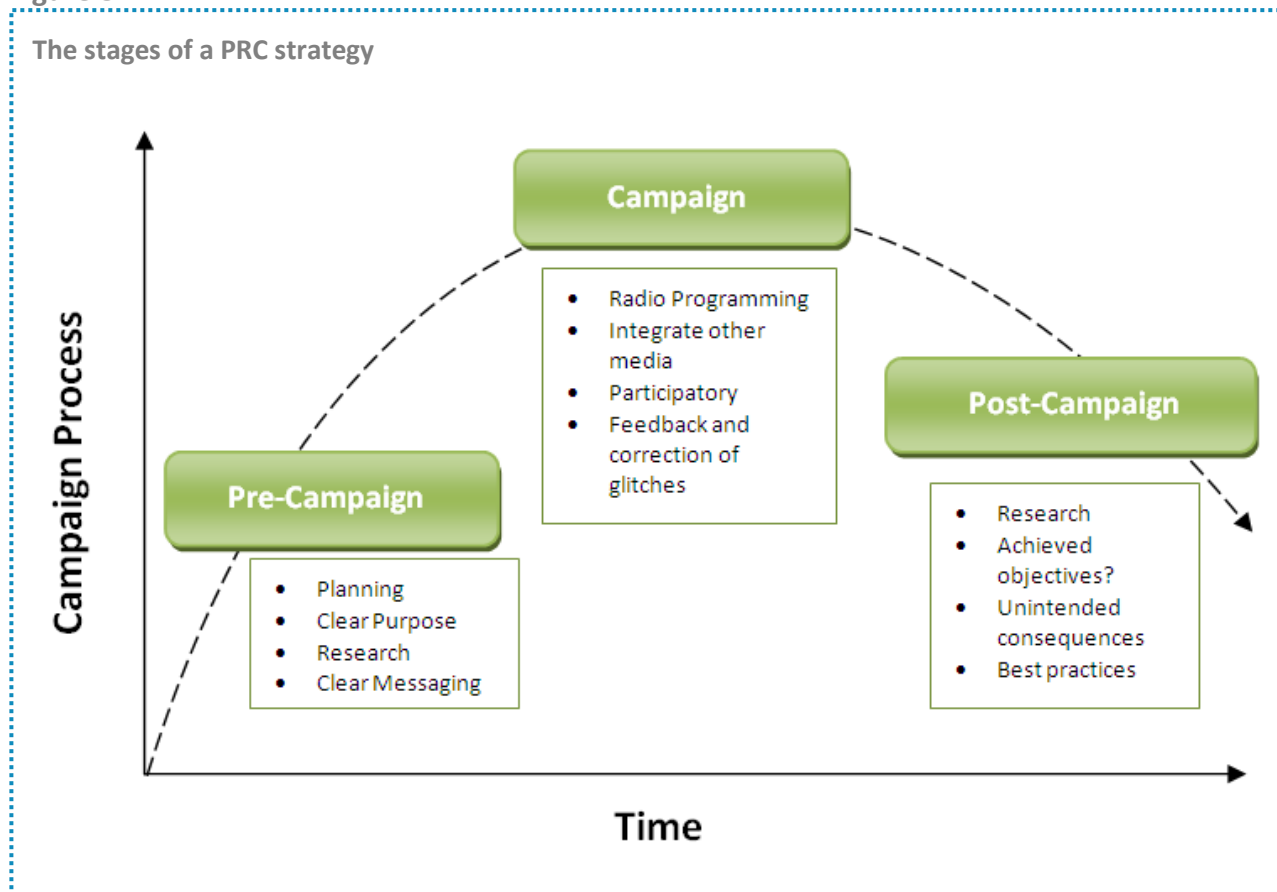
The stages of a PRC strategy

Campaign Process

Pre-Campaign

- Planning
- Clear Purpose
- Research
- Clear Messaging

Campaign

- Radio Programming
- Integrate other media
- Participatory
- Feedback and correction of glitches

Post-Campaign

- Research
- Achieved objectives?
- Unintended consequences
- Best practices

Time